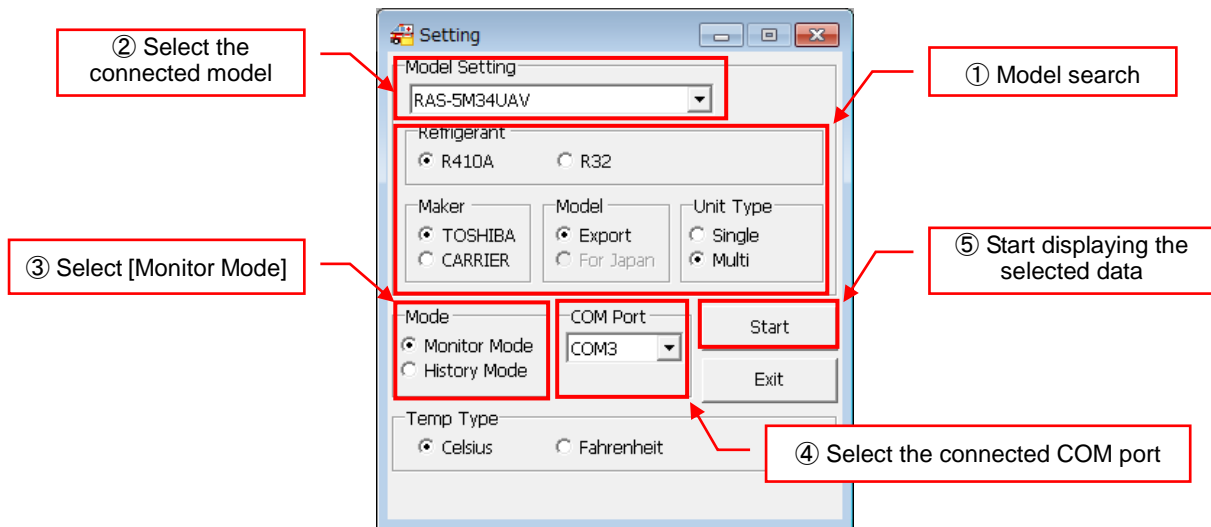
Setting

② Select the connected model

Model Setting
RAS-5M34UAV

① Model search

Refrigerant
R410A
R32

Maker
TOSHIBA
CARRIER

Model
Export
For Japan

Unit Type
Single
Multi

③ Select [Monitor Mode]

⑤ Start displaying the selected data

Mode
Monitor Mode
History Mode

COM Port
COM3

Start

Exit

Temp Type
Celsius
Fahrenheit

④ Select the connected COM port